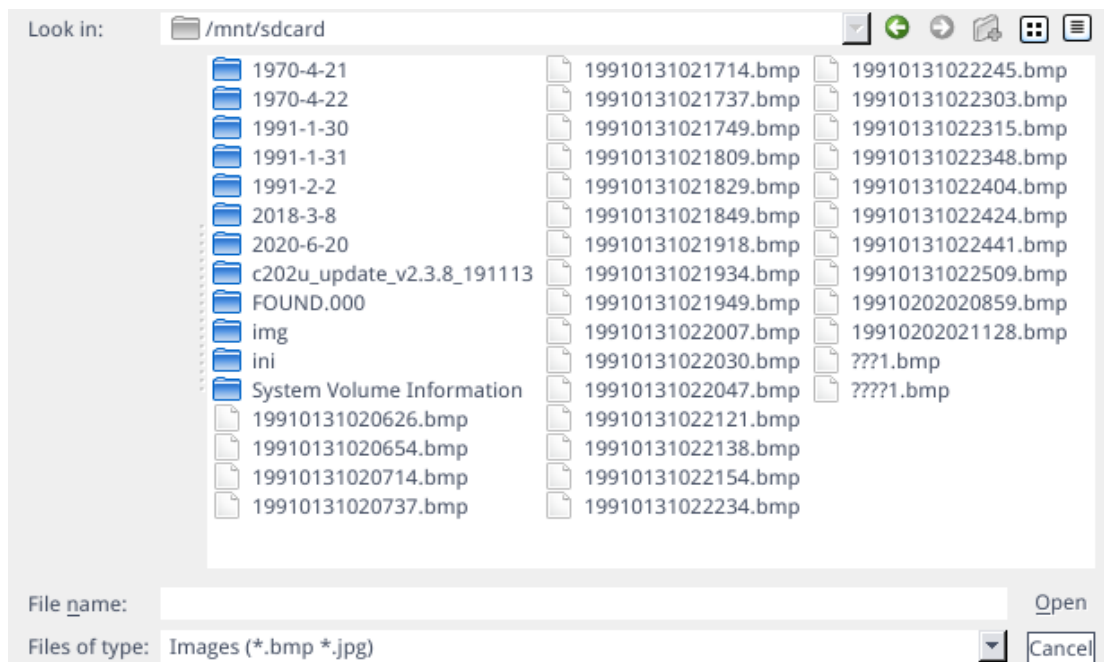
Look in: /mnt/sdcard

1970-4-21
1970-4-22
1991-1-30
1991-1-31
1991-2-2
2018-3-8
2020-6-20
c202u_update_v2.3.8_191113
FOUND.000
img
ini
System Volume Information
19910131020626.bmp
19910131020654.bmp
19910131020714.bmp
19910131020737.bmp
19910131021714.bmp
19910131021737.bmp
19910131021749.bmp
19910131021809.bmp
19910131021829.bmp
19910131021849.bmp
19910131021918.bmp
19910131021934.bmp
19910131021949.bmp
19910131022007.bmp
19910131022030.bmp
19910131022047.bmp
19910131022121.bmp
19910131022138.bmp
19910131022154.bmp
19910131022234.bmp
19910131022245.bmp
19910131022303.bmp
19910131022315.bmp
19910131022348.bmp
19910131022404.bmp
19910131022424.bmp
19910131022441.bmp
19910131022509.bmp
19910202020859.bmp
19910202021128.bmp
???1.bmp
????1.bmp

File name:
Open
Files of type: Images (*.bmp *.jpg)
Cancel